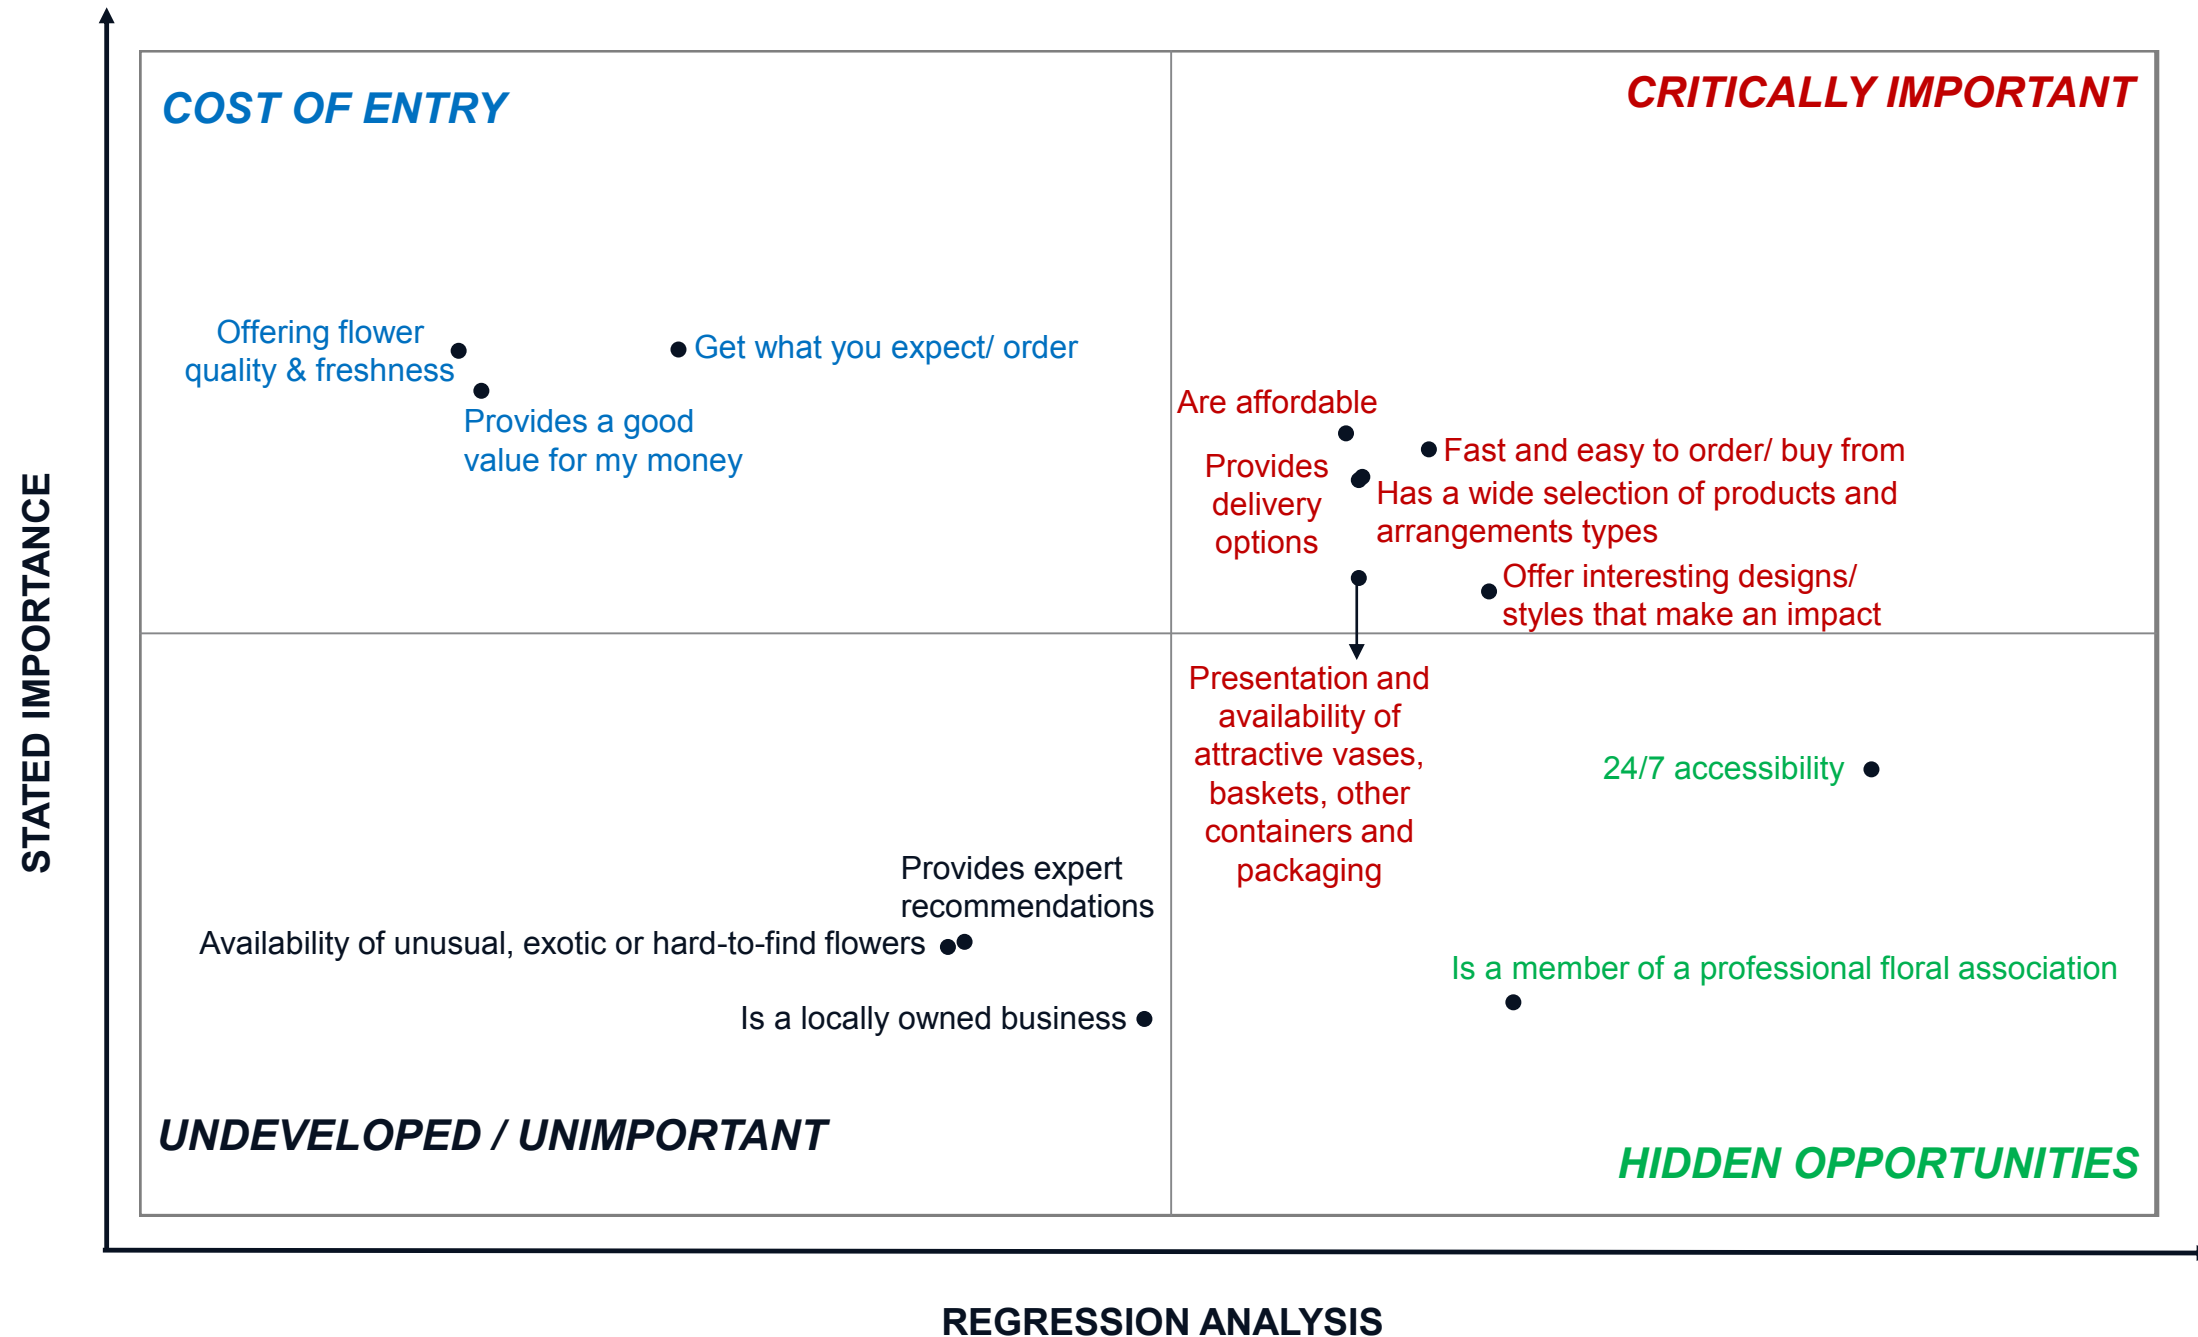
COST OF ENTRY

CRITICALLY IMPORTANT

Offering flower quality & freshness

Get what you expect/ order

Provides a good value for my money

Are affordable

Provides delivery options

Fast and easy to order/ buy from

Has a wide selection of products and arrangements types

Offer interesting designs/ styles that make an impact

Presentation and availability of attractive vases, baskets, other containers and packaging

24/7 accessibility

Provides expert recommendations

Availability of unusual, exotic or hard-to-find flowers

Is a member of a professional floral association

Is a locally owned business

UNDEVELOPED / UNIMPORTANT

HIDDEN OPPORTUNITIES

STATED IMPORTANCE

REGRESSION ANALYSIS